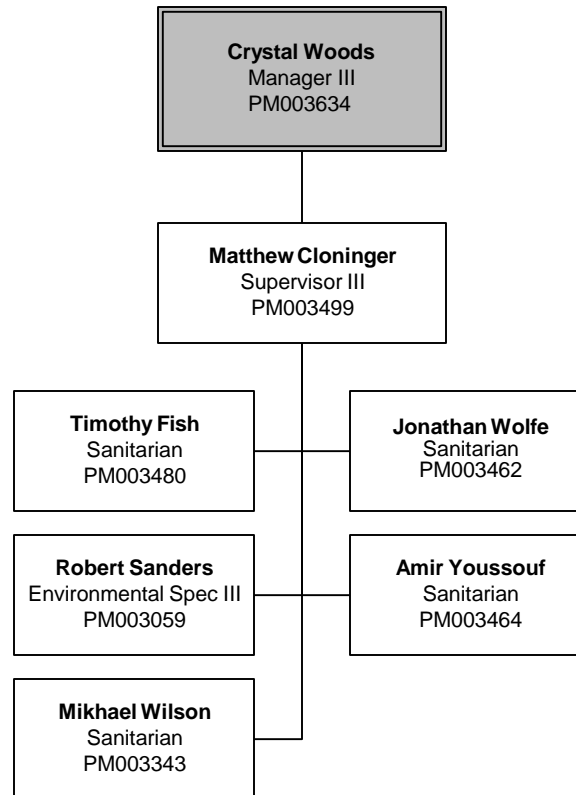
**Crystal Woods**
Manager III
PM003634

**Matthew Cloninger**
Supervisor III
PM003499

**Timothy Fish**
Sanitarian
PM003480

**Jonathan Wolfe**
Sanitarian
PM003462

**Robert Sanders**
Environmental Spec III
PM003059

**Amir Youssouf**
Sanitarian
PM003464

**Mikhael Wilson**
Sanitarian
PM003343